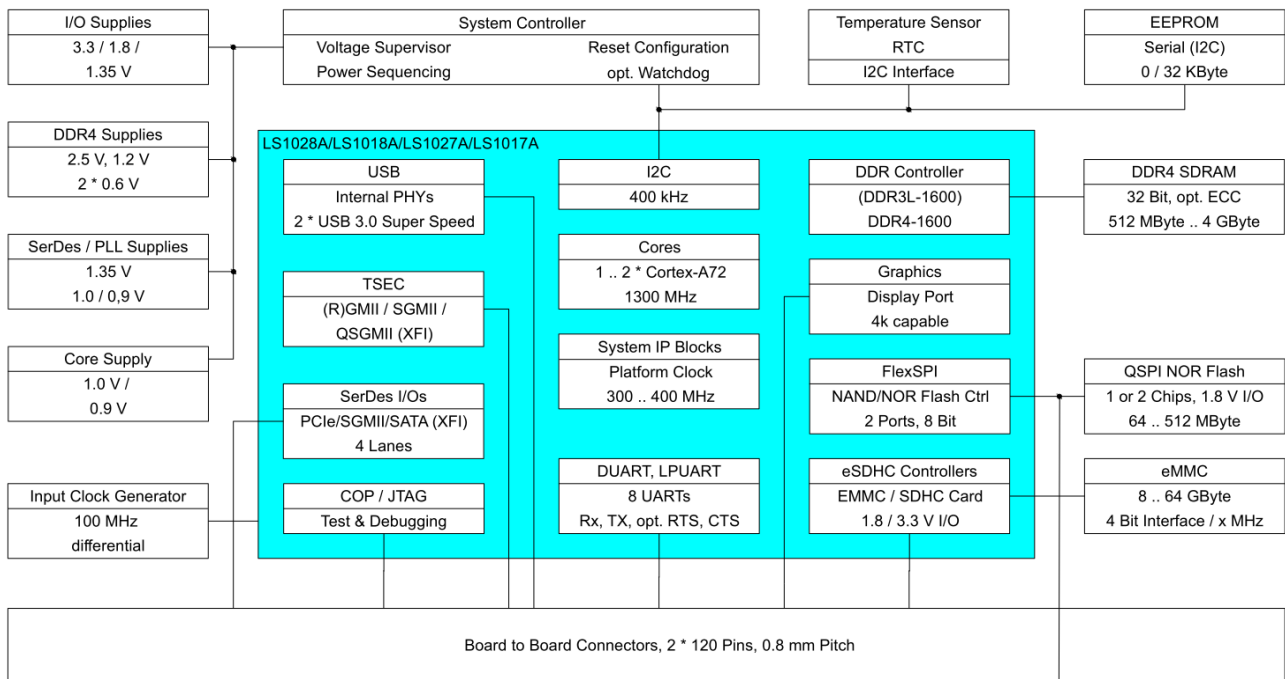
I/O Supplies
3.3 / 1.8 /
1.35 V

System Controller
Voltage Supervisor
Reset Configuration
Power Sequencing
opt. Watchdog

Temperature Sensor
RTC
I2C Interface

EEPROM
Serial (I2C)
0 / 32 KByte

DDR4 Supplies
2.5 V, 1.2 V
2 * 0.6 V

SerDes / PLL Supplies
1.35 V
1.0 / 0,9 V

Core Supply
1.0 V /
0.9 V

Input Clock Generator
100 MHz
differential

LS1028A/LS1018A/LS1027A/LS1017A

USB
Internal PHYs
2 * USB 3.0 Super Speed

TSEC
(R)GMII / SGMII /
QSGMII (XFI)

SerDes I/Os
PCIe/SGMII/SATA (XFI)
4 Lanes

COP / JTAG
Test & Debugging

I2C
400 kHz

Cores
1 .. 2 * Cortex-A72
1300 MHz

System IP Blocks
Platform Clock
300 .. 400 MHz

DUART, LPUART
8 UARTs
Rx, TX, opt. RTS, CTS

DDR Controller
(DDR3L-1600)
DDR4-1600

Graphics
Display Port
4k capable

FlexSPI
NAND/NOR Flash Ctrl
2 Ports, 8 Bit

eSDHC Controllers
EMMC / SDHC Card
1.8 / 3.3 V I/O

DDR4 SDRAM
32 Bit, opt. ECC
512 MByte .. 4 GByte

QSPI NOR Flash
1 or 2 Chips, 1.8 V I/O
64 .. 512 MByte

eMMC
8 .. 64 GByte
4 Bit Interface / x MHz

Board to Board Connectors, 2 * 120 Pins, 0.8 mm Pitch